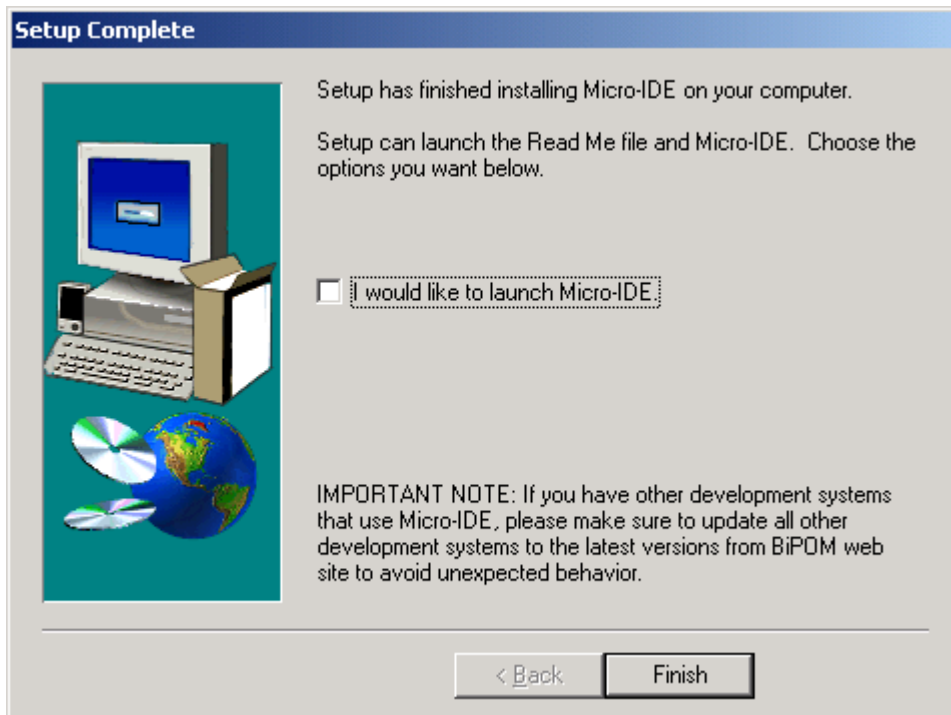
Setup Complete

Setup has finished installing Micro-IDE on your computer.

Setup can launch the Read Me file and Micro-IDE. Choose the options you want below.

I would like to launch Micro-IDE.

IMPORTANT NOTE: If you have other development systems that use Micro-IDE, please make sure to update all other development systems to the latest versions from BiPOM web site to avoid unexpected behavior.

< Back

Finish